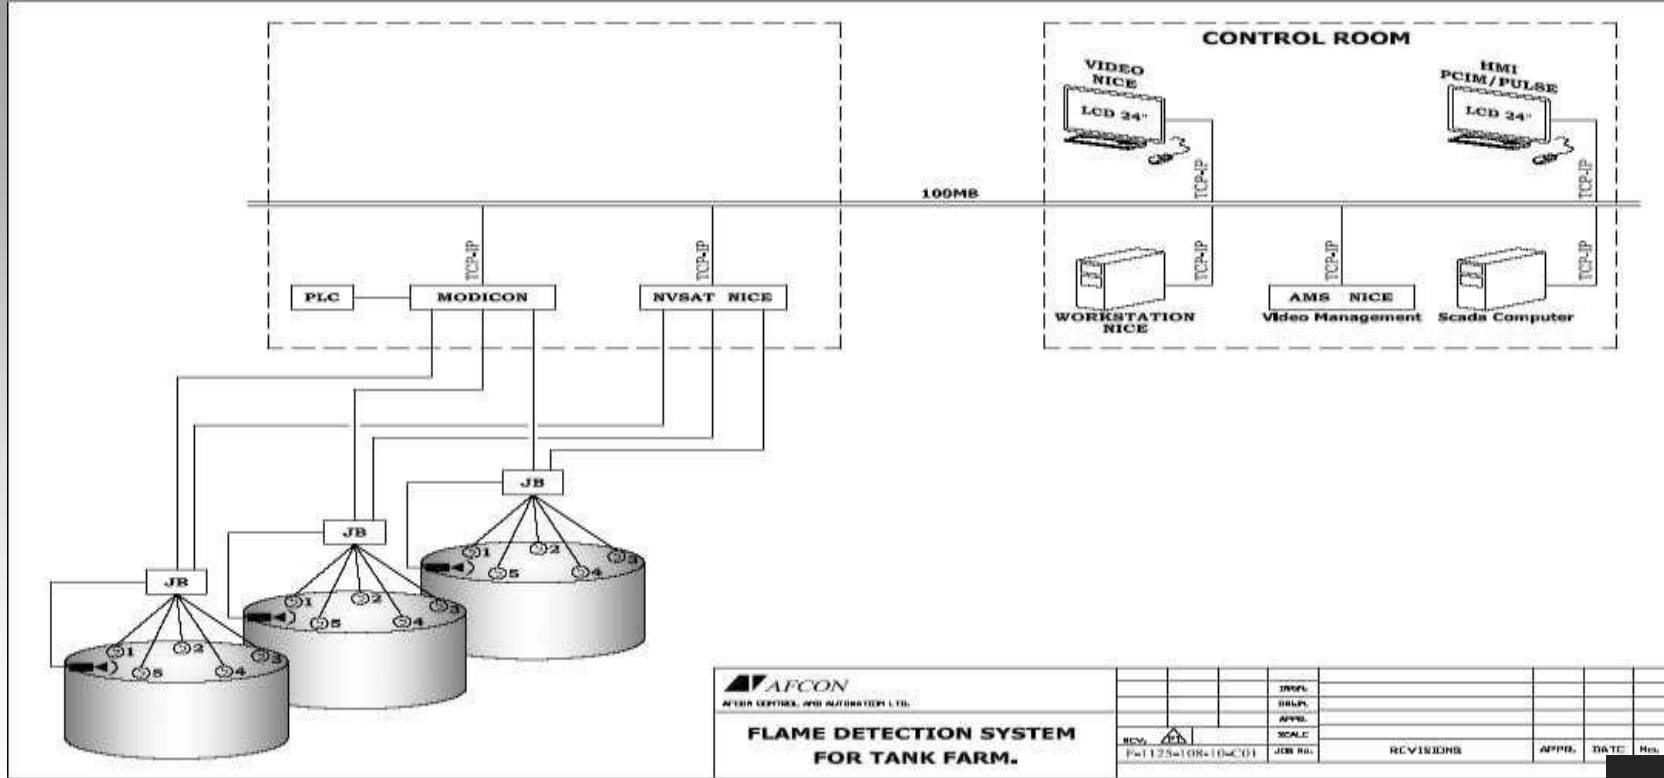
CONTROL ROOM

VIDEO NICE

LCD 24"

HMI PCIM/PULSE

LCD 24"

100MB

TCP-IP

TCP-IP

TCP-IP

TCP-IP

TCP-IP

TCP-IP

TCP-IP

PLC

MODICON

NVSAT NICE

WORKSTATION NICE

AMS NICE

Video Management

Scada Computer

JB

JB

JB

1 2 3 4 5

1 2 3 4 5

1 2 3 4 5

AFCON

AFCON CONTROL AND AUTOMATION LTD.

FLAME DETECTION SYSTEM FOR TANK FARM.

DSGN.
DRWN.
APPR.
SCALE
JOB No.

REV.

F-1125-108-10-C01

REVISIONS

APPR.

DATE

No.